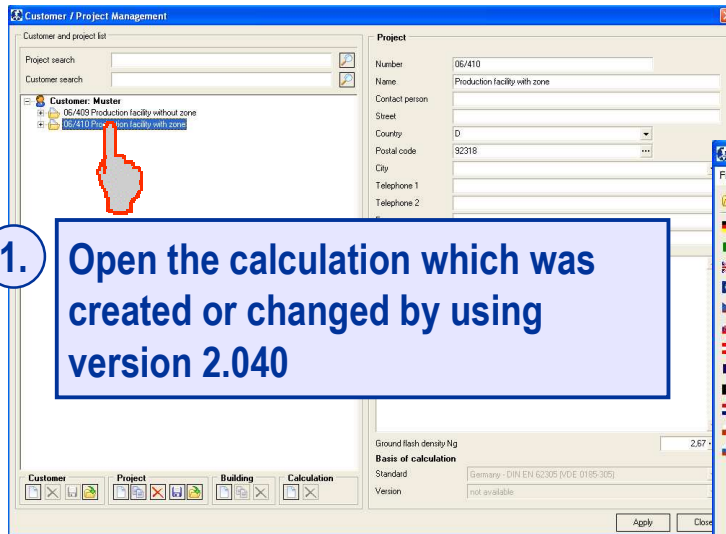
Customer / Project Management

Customer and project list

Project search

Customer search

Customer: Muster
06/409 Production facility without zone
06/410 Production facility with zone

1.

Open the calculation which was created or changed by using version 2.040

Customer

Project

Building

Calculation

Project

Number 06/410

Name Production facility with zone

Contact person

Street

Country D

Postal code 92318

City

Telephone 1

Telephone 2

Ground flash density Ng 2,67

Basis of calculation

Standard Germany - DIN EN 62305 (VDE 0185-305)

Version not available

Apply

Close

F